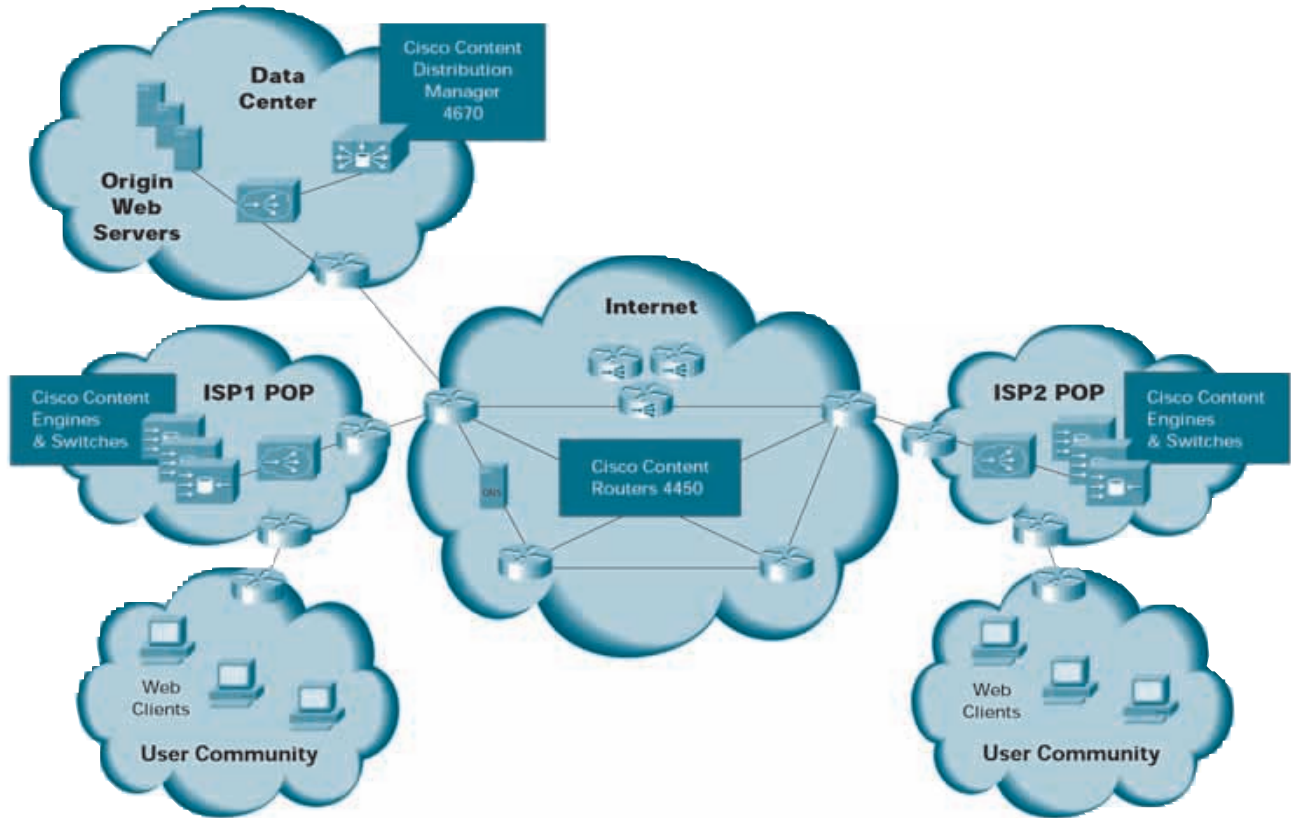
Data Center

Cisco Content Distribution Manager 4670

Origin Web Servers

Internet

ISP1 POP

Cisco Content Engines & Switches

ISP2 POP

Cisco Content Engines & Switches

DNS

Cisco Content Routers 4450

Web Clients

User Community

Web Clients

User Community